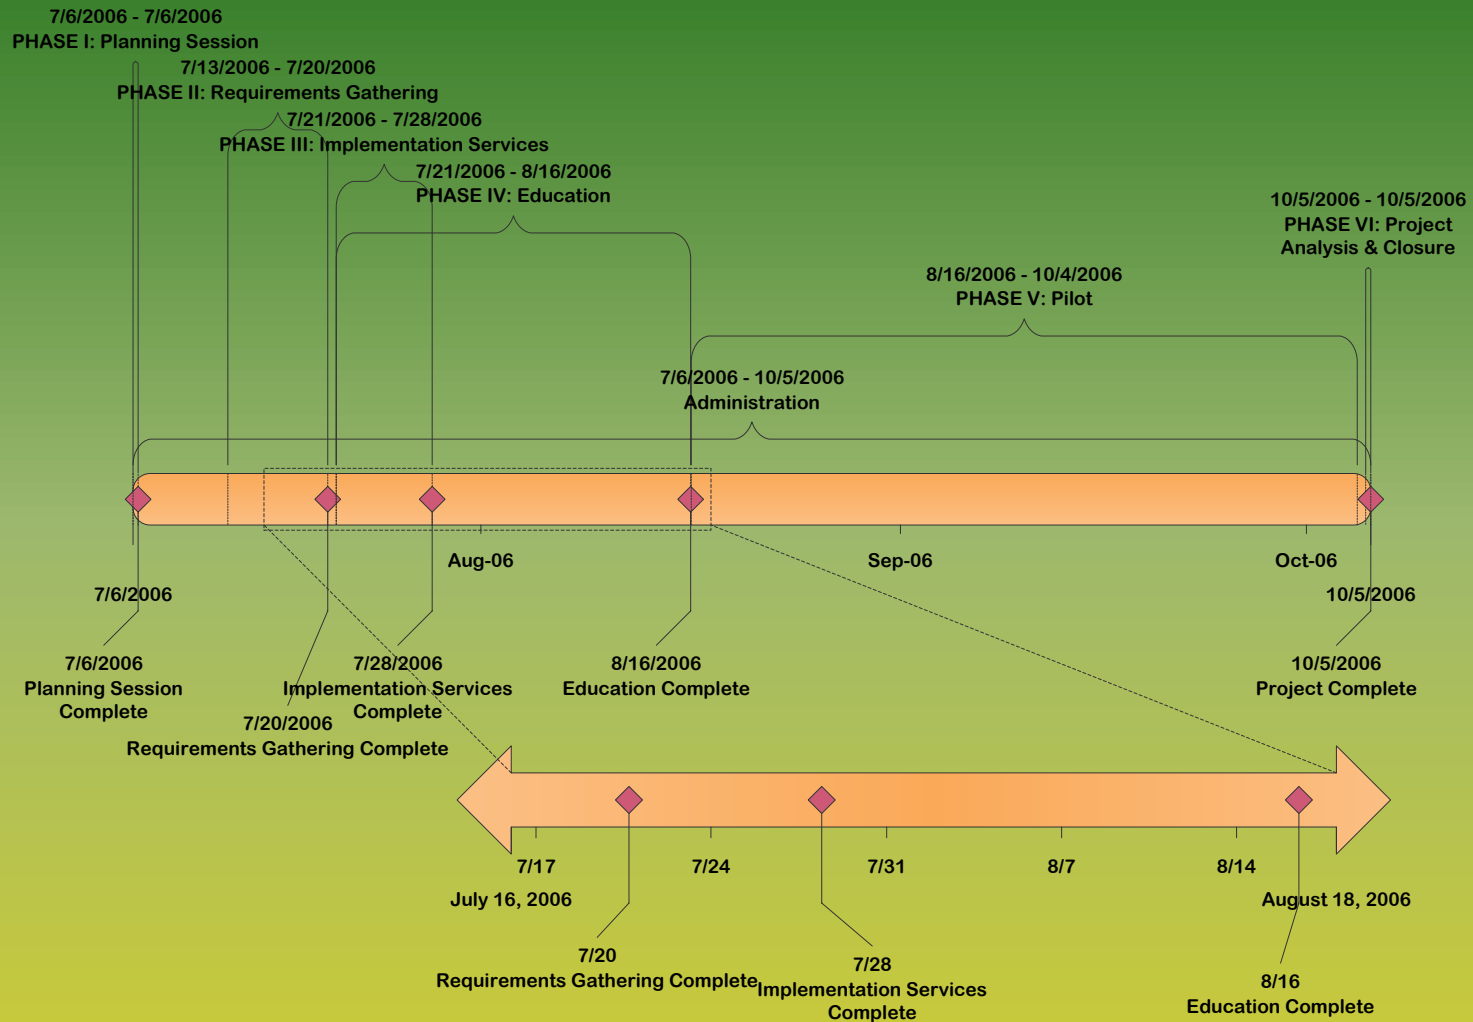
7/6/2006 - 7/6/2006
PHASE I: Planning Session

7/13/2006 - 7/20/2006
PHASE II: Requirements Gathering

7/21/2006 - 7/28/2006
PHASE III: Implementation Services

7/21/2006 - 8/16/2006
PHASE IV: Education

10/5/2006 - 10/5/2006
PHASE VI: Project Analysis & Closure

8/16/2006 - 10/4/2006
PHASE V: Pilot

7/6/2006 - 10/5/2006
Administration

Aug-06

Sep-06

Oct-06

7/6/2006

10/5/2006

7/6/2006
Planning Session Complete

7/28/2006
Implementation Services Complete

8/16/2006
Education Complete

10/5/2006
Project Complete

7/20/2006
Requirements Gathering Complete

7/17

7/24

7/31

8/7

8/14

July 16, 2006

August 18, 2006

7/20
Requirements Gathering Complete

7/28
Implementation Services Complete

8/16
Education Complete